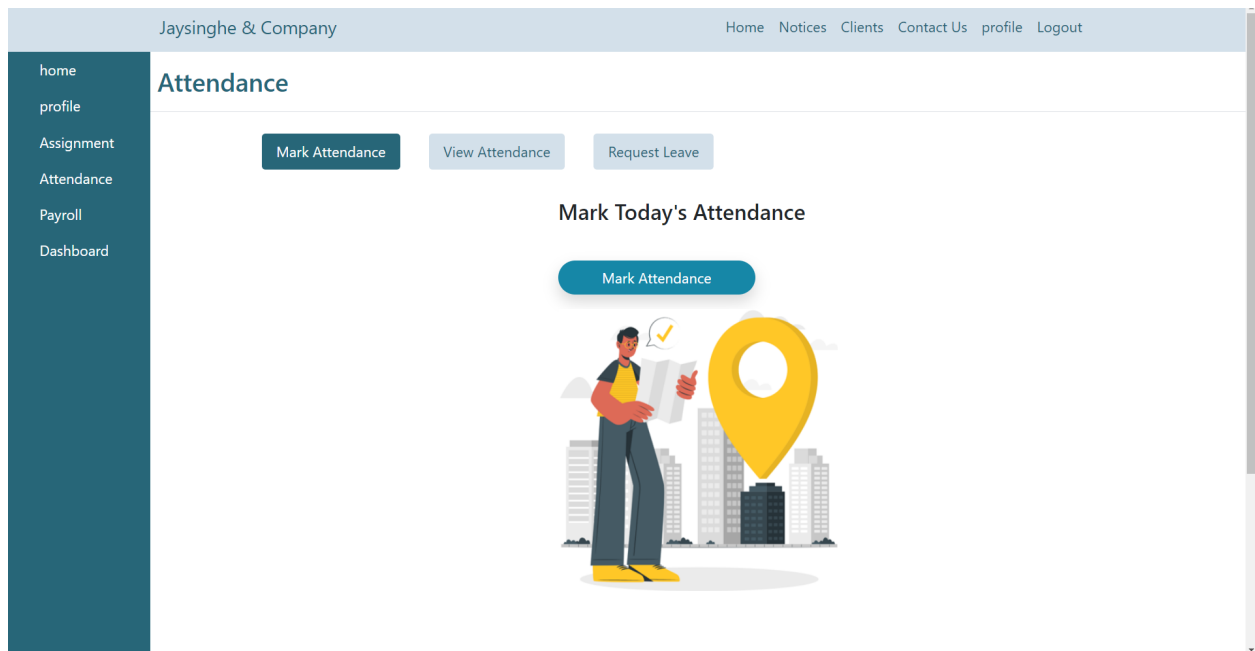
Jaysinghe & Company

Home Notices Clients Contact Us profile Logout

home
profile
Assignment
Attendance
Payroll
Dashboard

Attendance

Mark Attendance View Attendance Request Leave

Mark Today's Attendance

Mark Attendance